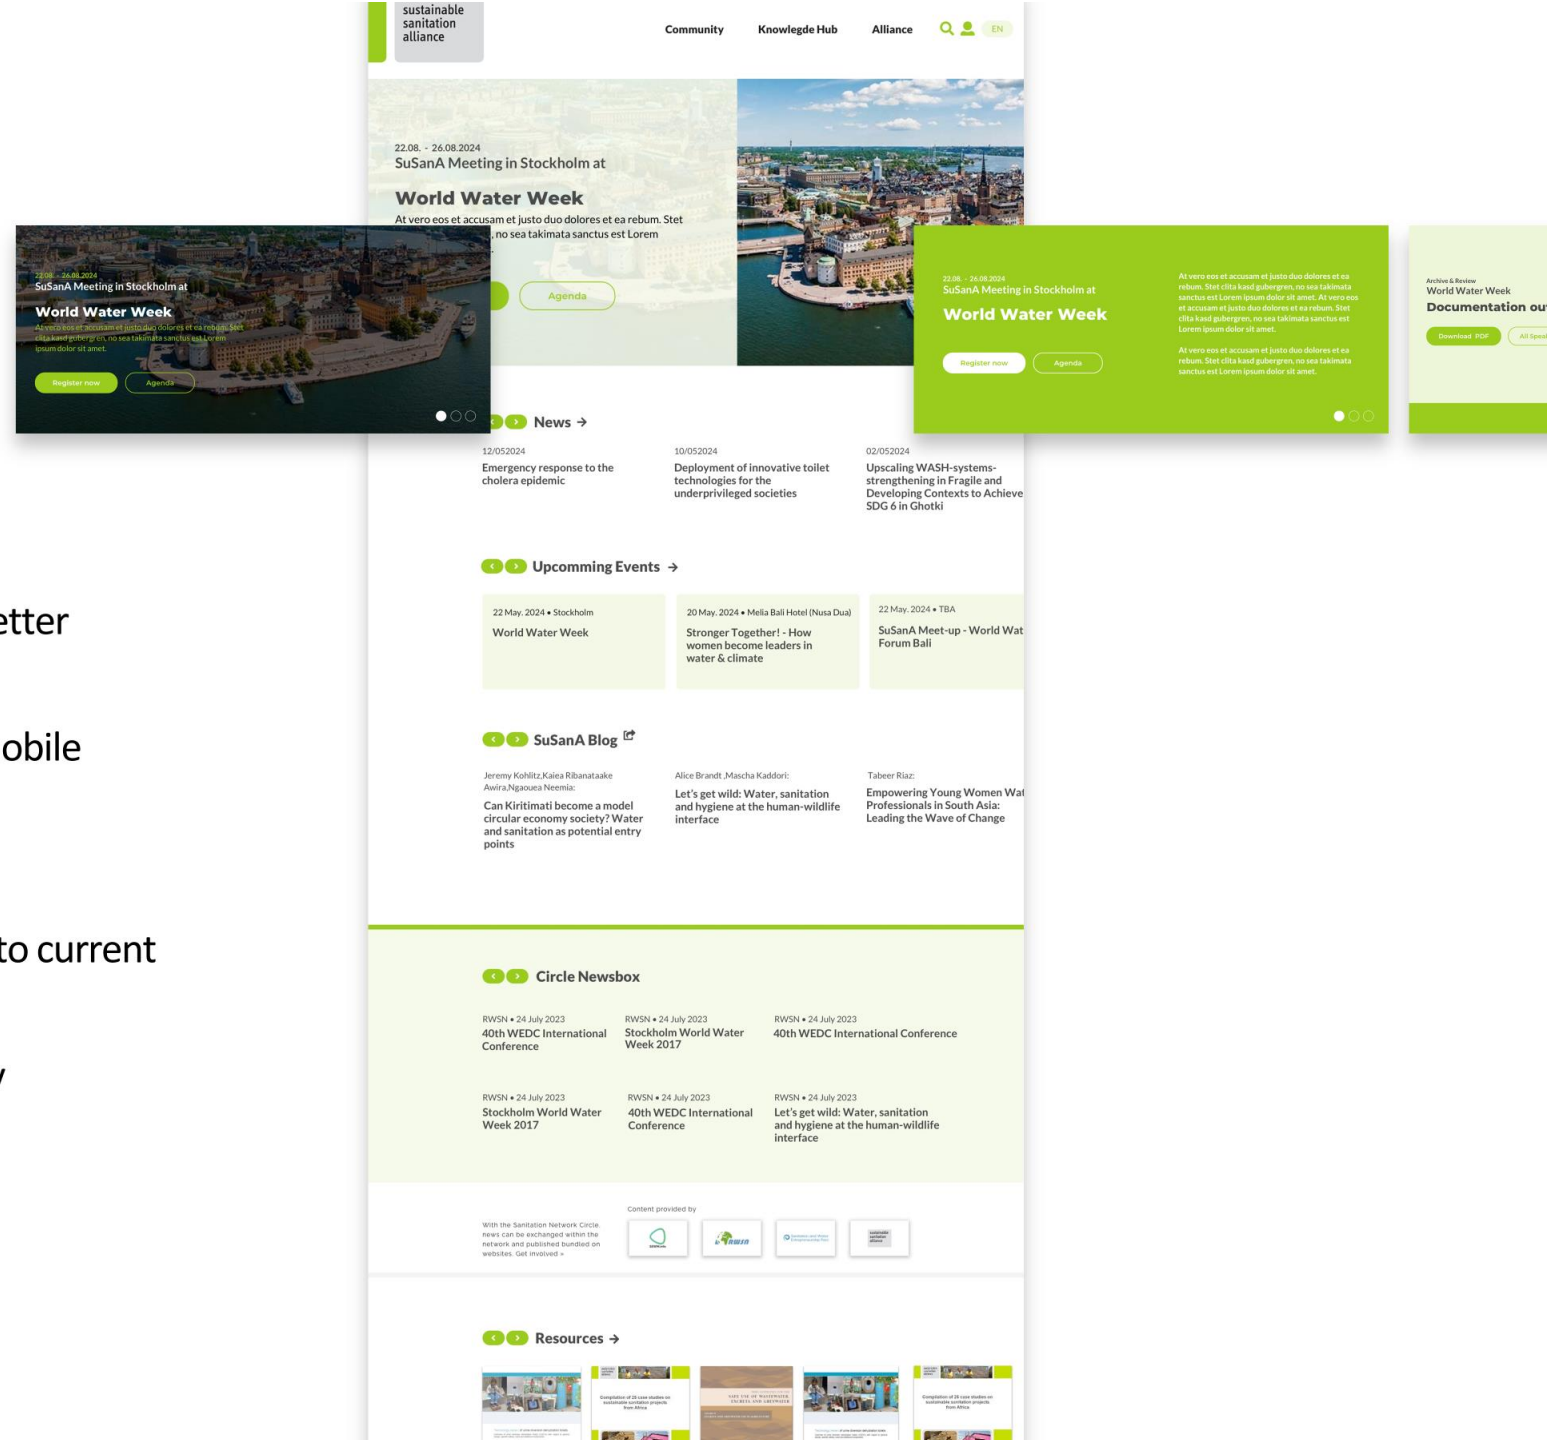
etter

obile

to current

sustainable sanitation alliance

Community Knowlegde Hub Alliance EN

22.08. - 26.08.2024
SuSanA Meeting in Stockholm at
World Water Week
At vero eos et accusam et justo duo dolores et ea rebum. Stet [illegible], no sea takimata sanctus est Lorem

Agenda

22.08. - 26.08.2024
SuSanA Meeting in Stockholm at
World Water Week
At vero eos et accusam et justo duo dolores et ea rebum. Stet clita kasd gubergren, no sea takimata sanctus est Lorem ipsum dolor sit amet.
Register now Agenda

22.08. - 26.08.2024
SuSanA Meeting in Stockholm at
World Water Week
Register now Agenda
At vero eos et accusam et justo duo dolores et ea rebum. Stet clita kasd gubergren, no sea takimata sanctus est Lorem ipsum dolor sit amet. At vero eos et accusam et justo duo dolores et ea rebum. Stet clita kasd gubergren, no sea takimata sanctus est Lorem ipsum dolor sit amet.

At vero eos et accusam et justo duo dolores et ea rebum. Stet clita kasd gubergren, no sea takimata sanctus est Lorem ipsum dolor sit amet.

Archive & Review
World Water Week
Documentation ou
Download PDF All Speal

News →

12/052024
Emergency response to the cholera epidemic

10/052024
Deployment of innovative toilet technologies for the underprivileged societies

02/052024
Upscaling WASH-systems-strengthening in Fragile and Developing Contexts to Achieve SDG 6 in Ghotki

Upcomming Events →

22 May. 2024 • Stockholm
World Water Week

20 May. 2024 • Melia Bali Hotel (Nusa Dua)
Stronger Together! - How women become leaders in water & climate

22 May. 2024 • TBA
SuSanA Meet-up - World Wat Forum Bali

SuSanA Blog

Jeremy Kohlitz,Kaiea Ribanataake Awira,Ngaouea Neemia:
Can Kiritimati become a model circular economy society? Water and sanitation as potential entry points

Alice Brandt ,Mascha Kaddori:
Let's get wild: Water, sanitation and hygiene at the human-wildlife interface

Tabeer Riaz:
Empowering Young Women Wat Professionals in South Asia: Leading the Wave of Change

Circle Newsbox

RWSN • 24 July 2023
40th WEDC International Conference

RWSN • 24 July 2023
Stockholm World Water Week 2017

RWSN • 24 July 2023
40th WEDC International Conference

RWSN • 24 July 2023
Stockholm World Water Week 2017

RWSN • 24 July 2023
40th WEDC International Conference

RWSN • 24 July 2023
Let's get wild: Water, sanitation and hygiene at the human-wildlife interface

With the Sanitation Network Circle, news can be exchanged within the network and published bundled on websites. Get involved »

Content provided by

Resources →